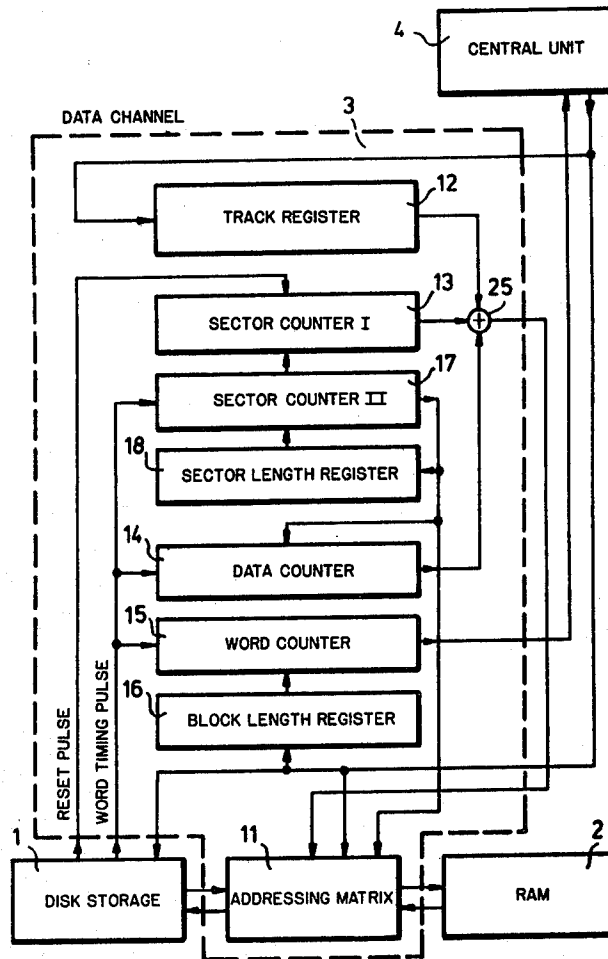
4
CENTRAL UNIT
DATA CHANNEL
3
12
TRACK REGISTER
13
25
SECTOR COUNTER I
17
SECTOR COUNTER II
18
SECTOR LENGTH REGISTER
14
DATA COUNTER
15
WORD COUNTER
16
BLOCK LENGTH REGISTER
RESET PULSE
WORD TIMING PULSE
1
DISK STORAGE
11
ADDRESSING MATRIX
2
RAM